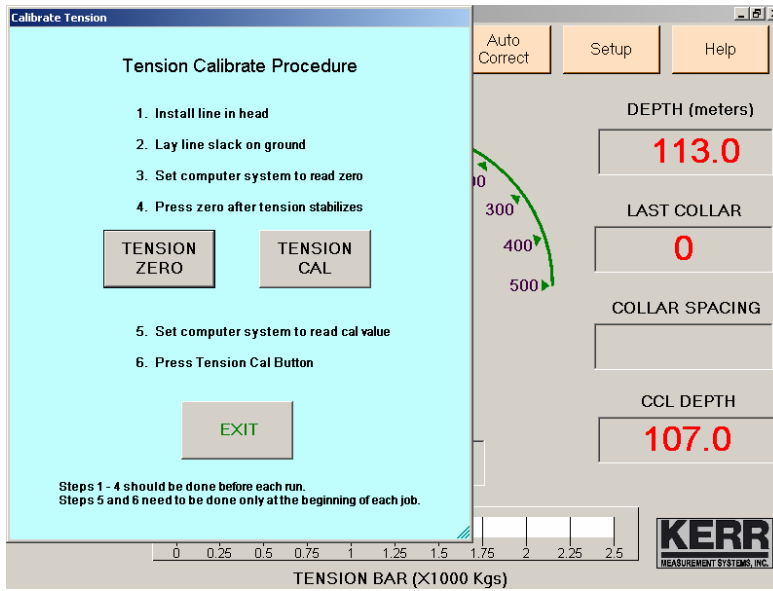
Calibrate Tension

Tension Calibrate Procedure

1. Install line in head

2. Lay line slack on ground

3. Set computer system to read zero

4. Press zero after tension stabilizes

TENSION ZERO

TENSION CAL

5. Set computer system to read cal value

6. Press Tension Cal Button

EXIT

Steps 1 - 4 should be done before each run.
Steps 5 and 6 need to be done only at the beginning of each job.

Auto Correct

Setup

Help

DEPTH (meters)

113.0

LAST COLLAR

0

COLLAR SPACING

CCL DEPTH

107.0

00

300

400

500

0 0.25 0.5 0.75 1 1.25 1.5 1.75 2 2.25 2.5

TENSION BAR (X1000 Kgs)

KERR
MEASUREMENT SYSTEMS, INC.